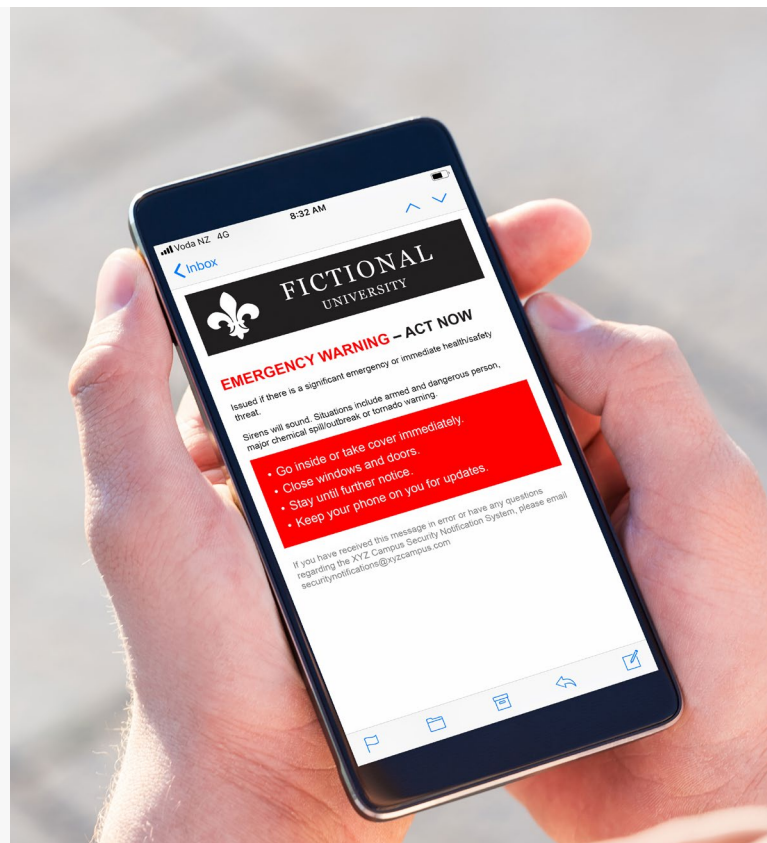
Voda NZ 4G
8:32 AM
Inbox

FICTIONAL
UNIVERSITY

EMERGENCY WARNING – ACT NOW

Issued if there is a significant emergency or immediate health/safety threat.

Sirens will sound. Situations include armed and dangerous person, major chemical spill/outbreak or tornado warning.

• Go inside or take cover immediately.
• Close windows and doors.
• Stay until further notice.
• Keep your phone on you for updates.

If you have received this message in error or have any questions regarding the XYZ Campus Security Notification System, please email securitynotifications@xyzcampus.com